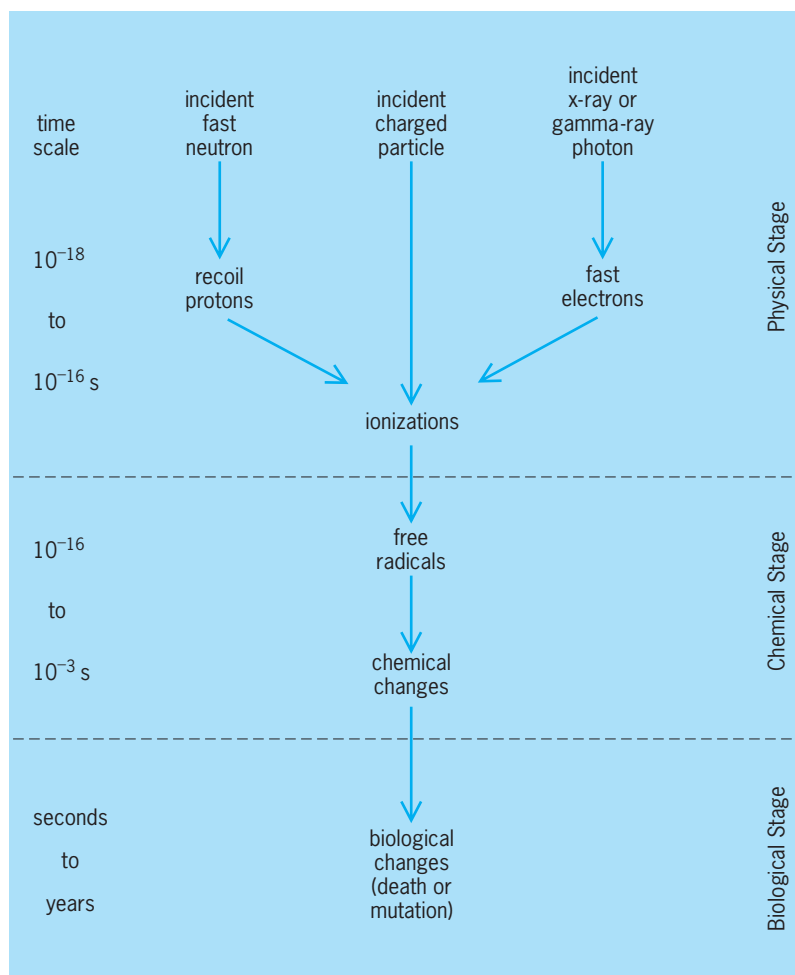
time scale

incident fast neutron

incident charged particle

incident x-ray or gamma-ray photon

$10^{-18}$

to

$10^{-16}$ s

recoil protons

fast electrons

ionizations

Physical Stage

$10^{-16}$

to

$10^{-3}$ s

free radicals

chemical changes

Chemical Stage

seconds

to

years

biological changes (death or mutation)

Biological Stage